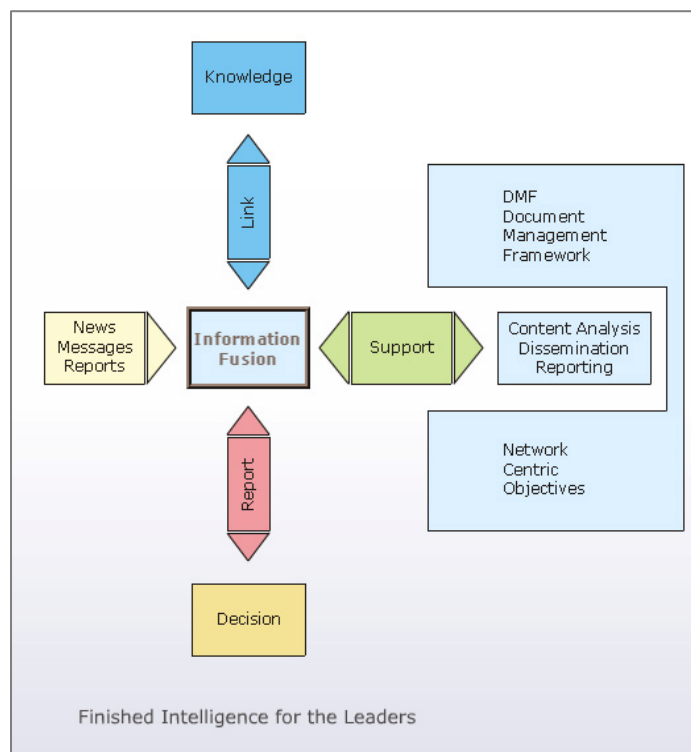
Knowledge

Link

DMF
Document
Management
Framework

News
Messages
Reports

Information
Fusion

Support

Content Analysis
Dissemination
Reporting

Network
Centric
Objectives

Report

Decision

Finished Intelligence for the Leaders